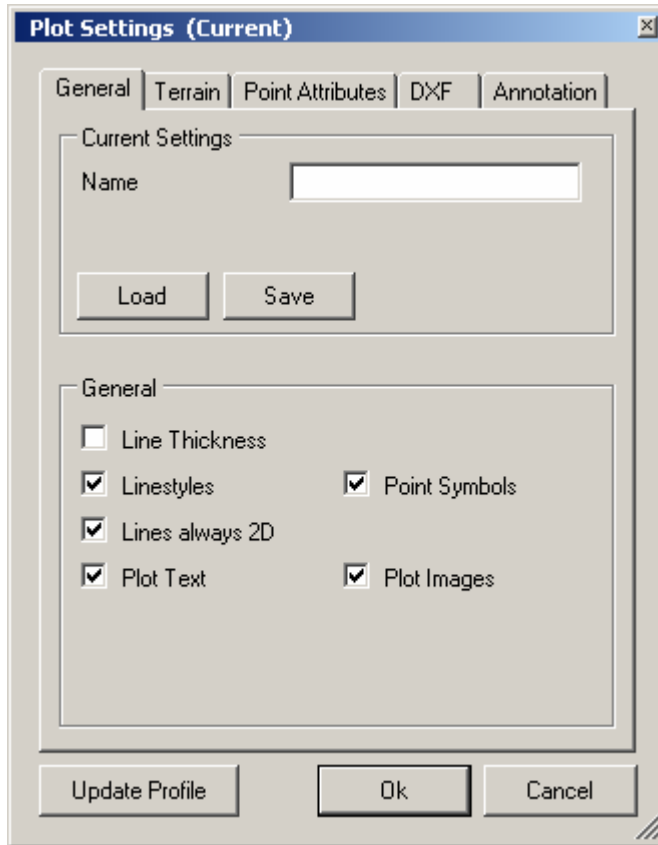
Plot Settings (Current)

General | Terrain | Point Attributes | DXF | Annotation

Current Settings
Name

Load Save

General
Line Thickness
Linestyles
Point Symbols
Lines always 2D
Plot Text
Plot Images

Update Profile
Ok
Cancel